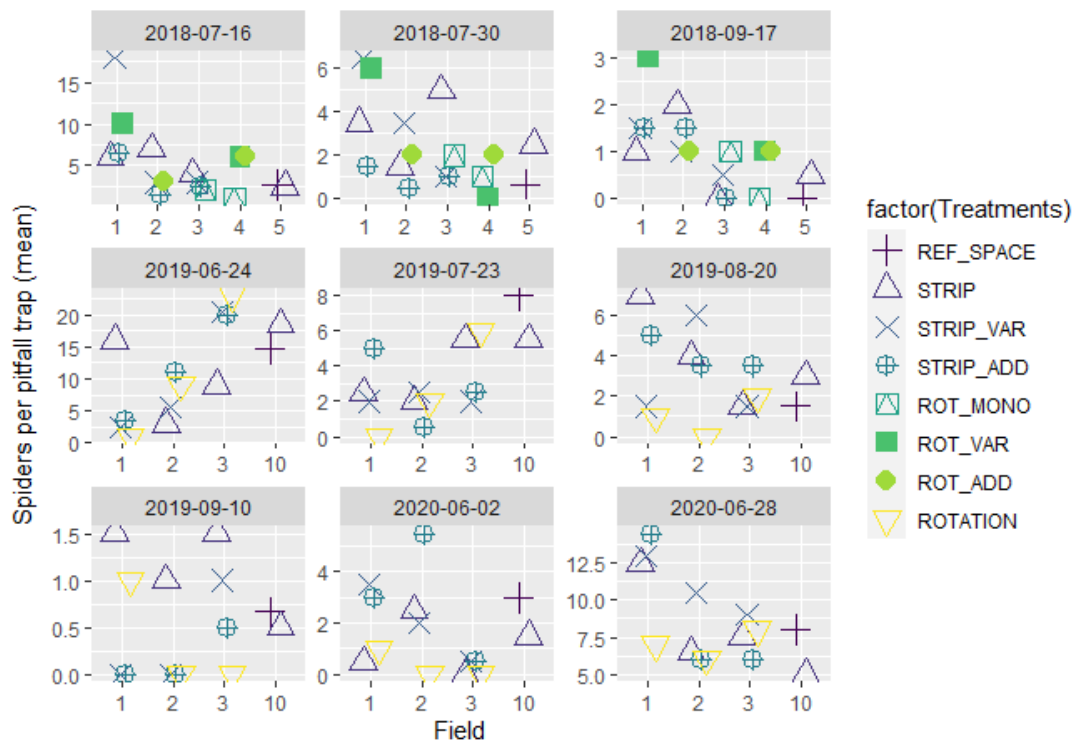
2018-07-16
15
10
5
1 2 3 4 5

2018-07-30
6
4
2
0
1 2 3 4 5

2018-09-17
3
2
1
0
1 2 3 4 5

2019-06-24
20
15
10
5
0
1 2 3 10

2019-07-23
8
6
4
2
0
1 2 3 10

2019-08-20
6
4
2
0
1 2 3 10

2019-09-10
1.5
1.0
0.5
0.0
1 2 3 10

2020-06-02
4
2
0
1 2 3 10

2020-06-28
12.5
10.0
7.5
5.0
1 2 3 10

Spiders per pitfall trap (mean)
Field

factor(Treatments)
REF_SPACE
STRIP
STRIP_VAR
STRIP_ADD
ROT_MONO
ROT_VAR
ROT_ADD
ROTATION